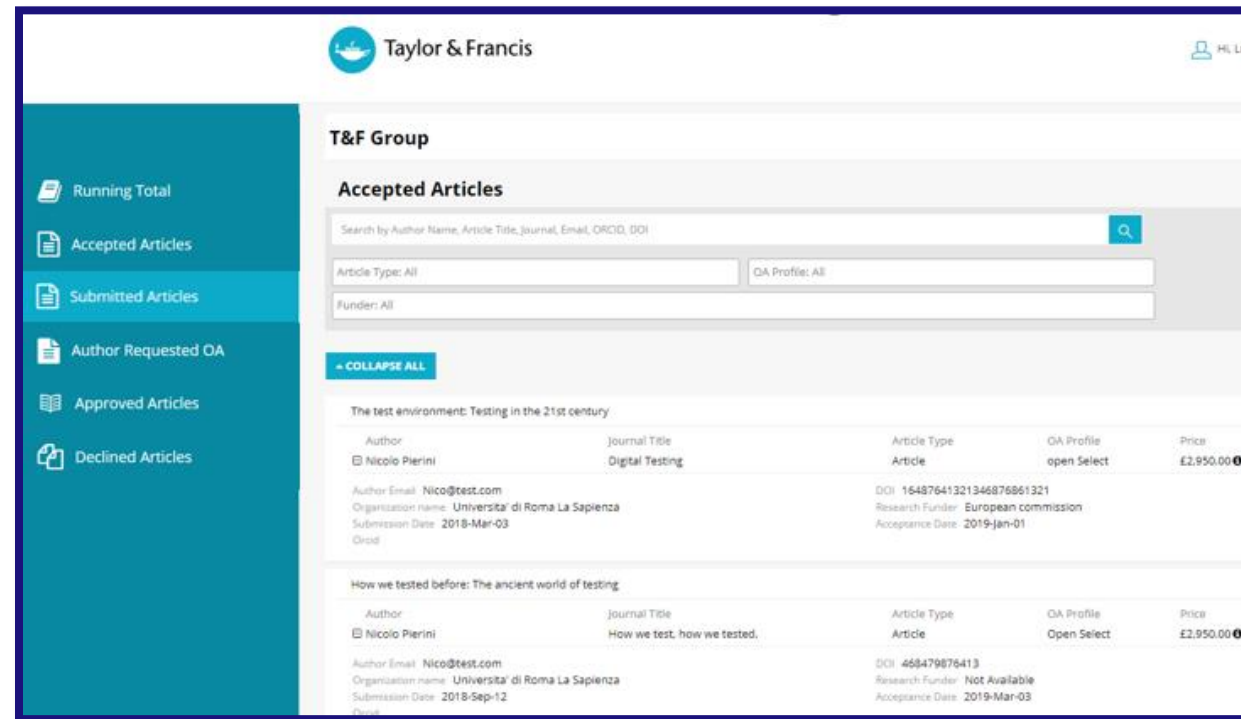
Taylor & Francis

Hi, L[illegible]

Running Total
Accepted Articles
Submitted Articles
Author Requested OA
Approved Articles
Declined Articles

T&F Group

Accepted Articles

Search by Author Name, Article Title, Journal, Email, ORCID, DOI

Article Type: All
OA Profile: All
Funder: All

COLLAPSE ALL

The test environment: Testing in the 21st century

| Author | Journal Title | Article Type | OA Profile | Price |
|---|---|---|---|---|
| Nicolo Pierini | Digital Testing | Article | open Select | £2,950.00 |

Author Email Nico@test.com
Organization name Universita' di Roma La Sapienza
Submission Date 2018-Mar-03
Orcid
DOI 1648764132134687686 1321
Research Funder European commission
Acceptance Date 2019-Jan-01

How we tested before: The ancient world of testing

| Author | Journal Title | Article Type | OA Profile | Price |
|---|---|---|---|---|
| Nicolo Pierini | How we test, how we tested. | Article | Open Select | £2,950.00 |

Author Email Nico@test.com
Organization name Universita' di Roma La Sapienza
Submission Date 2018-Sep-12
Orcid
DOI 468479876413
Research Funder Not Available
Acceptance Date 2019-Mar-03